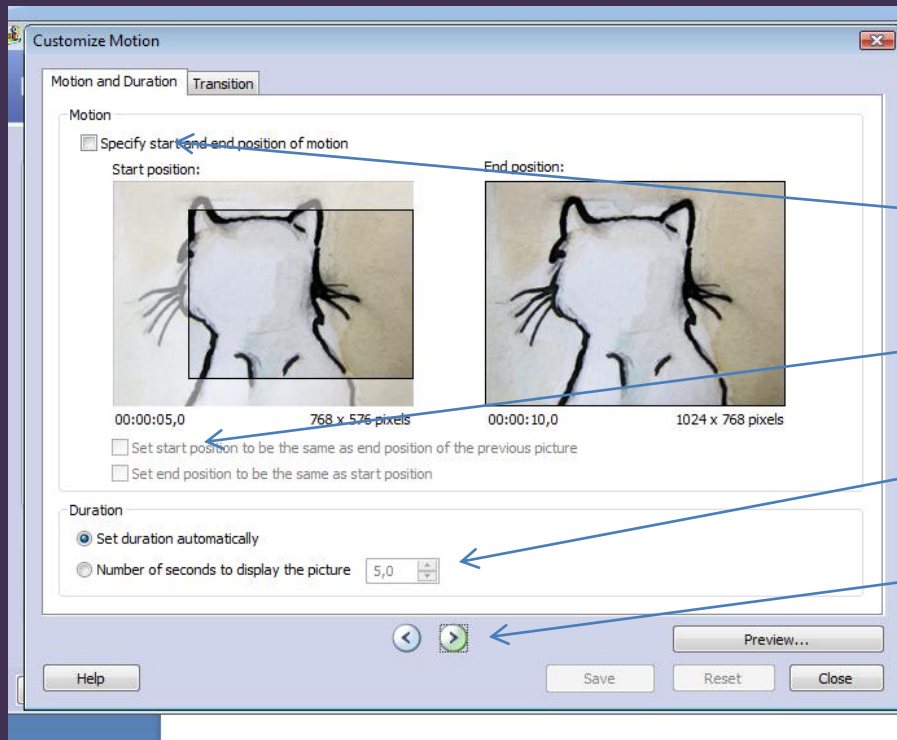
Customize Motion

Motion and Duration | Transition

Motion

Specify start and end position of motion

Start position:

End position:

00:00:05,0

768 x 576 pixels

00:00:10,0

1024 x 768 pixels

Set start position to be the same as end position of the previous picture

Set end position to be the same as start position

Duration

Set duration automatically

Number of seconds to display the picture 5,0

Preview...

Help

Save

Reset

Close